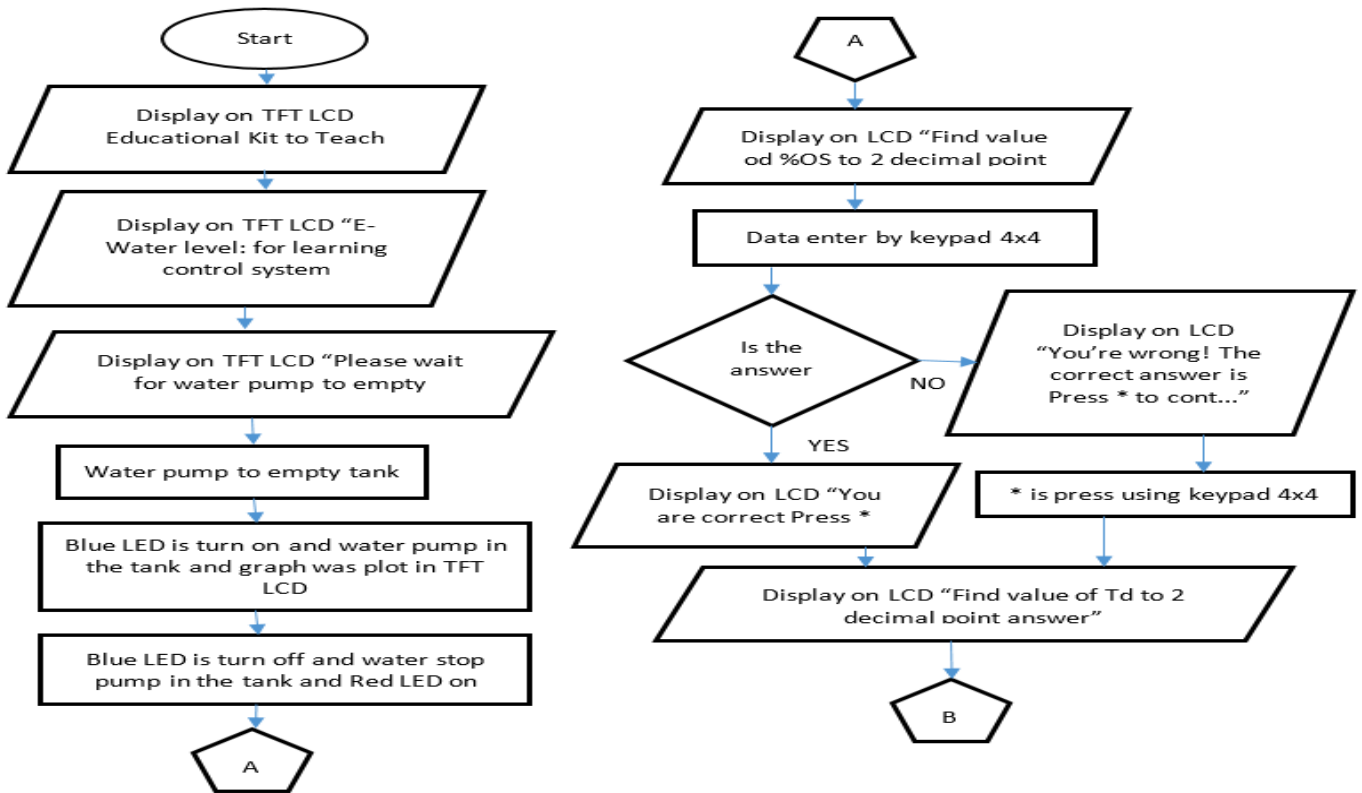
Start

Display on TFT LCD Educational Kit to Teach

Display on TFT LCD “E-Water level: for learning control system

Display on TFT LCD “Please wait for water pump to empty

Water pump to empty tank

Blue LED is turn on and water pump in the tank and graph was plot in TFT LCD

Blue LED is turn off and water stop pump in the tank and Red LED on

A

A

Display on LCD “Find value od %OS to 2 decimal point

Data enter by keypad 4x4

Is the answer

NO

Display on LCD “You’re wrong! The correct answer is Press * to cont...”

YES

Display on LCD “You are correct Press *

* is press using keypad 4x4

Display on LCD “Find value of Td to 2 decimal point answer”

B